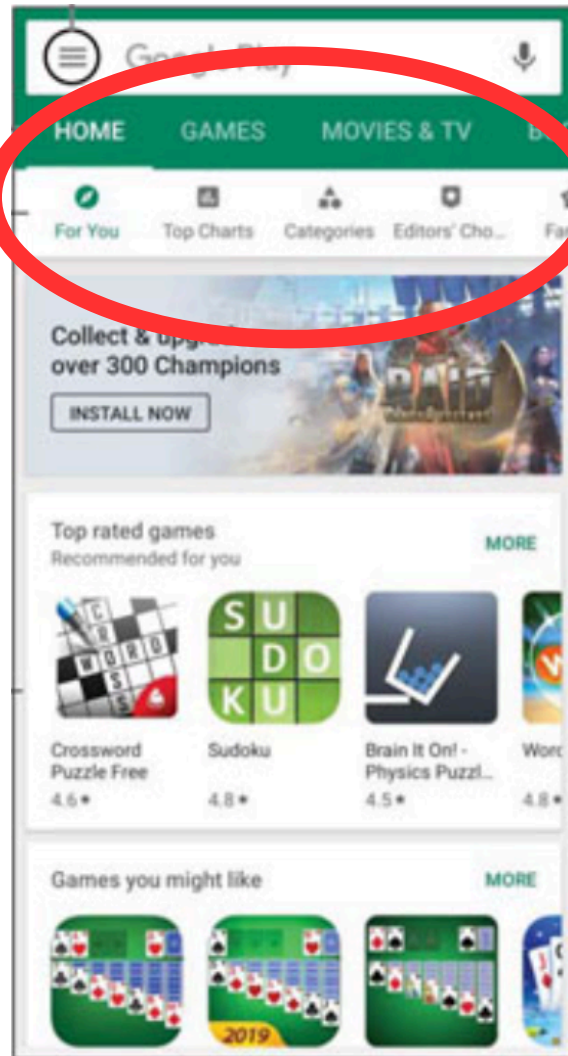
Google Play

HOME GAMES MOVIES & TV B

For You Top Charts Categories Editors' Cho... Fa

Collect & upg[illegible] over 300 Champions

INSTALL NOW

RAID

Top rated games
Recommended for you

MORE

CROSS WORD

S U D O K U

Crossword Puzzle Free 4.6★

Sudoku 4.8★

Brain It On! - Physics Puzzl... 4.5★

Word 4.8★

Games you might like

MORE

2019